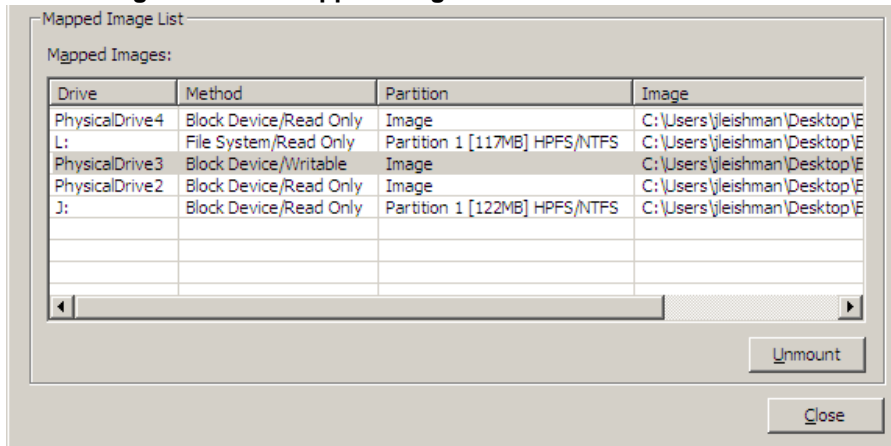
Mapped Image List

Mapped Images:

| Drive | Method | Partition | Image |
|---|---|---|---|
| PhysicalDrive4 | Block Device/Read Only | Image | C:\Users\jleishman\Desktop\E |
| L: | File System/Read Only | Partition 1 [117MB] HPFS/NTFS | C:\Users\jleishman\Desktop\E |
| PhysicalDrive3 | Block Device/Writable | Image | C:\Users\jleishman\Desktop\E |
| PhysicalDrive2 | Block Device/Read Only | Image | C:\Users\jleishman\Desktop\E |
| J: | Block Device/Read Only | Partition 1 [122MB] HPFS/NTFS | C:\Users\jleishman\Desktop\E |

Unmount

Close